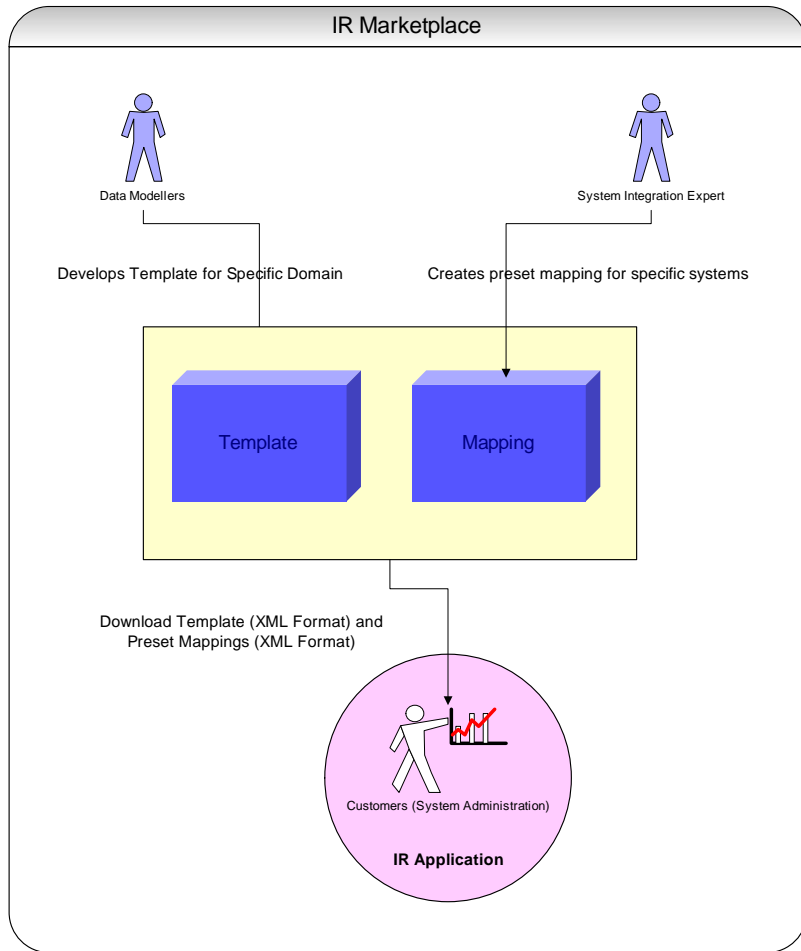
IR Marketplace

Data Modellers

System Integration Expert

Develops Template for Specific Domain

Creates preset mapping for specific systems

Template

Mapping

Download Template (XML Format) and Preset Mappings (XML Format)

Customers (System Administration)

IR Application